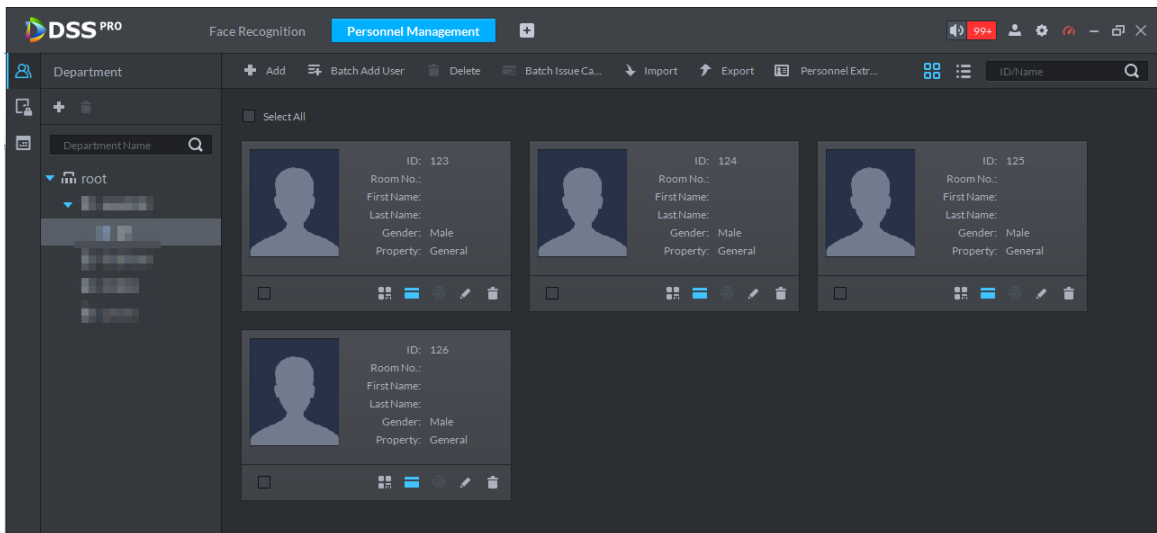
DSS PRO

Face Recognition

Personnel Management

99+

Department

Department Name

root

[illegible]

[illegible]

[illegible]

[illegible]

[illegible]

Add

Batch Add User

Delete

Batch Issue Ca...

Import

Export

Personnel Extr...

ID/Name

Select All

ID: 123
Room No.:
First Name:
Last Name:
Gender: Male
Property: General

ID: 124
Room No.:
First Name:
Last Name:
Gender: Male
Property: General

ID: 125
Room No.:
First Name:
Last Name:
Gender: Male
Property: General

ID: 126
Room No.:
First Name:
Last Name:
Gender: Male
Property: General